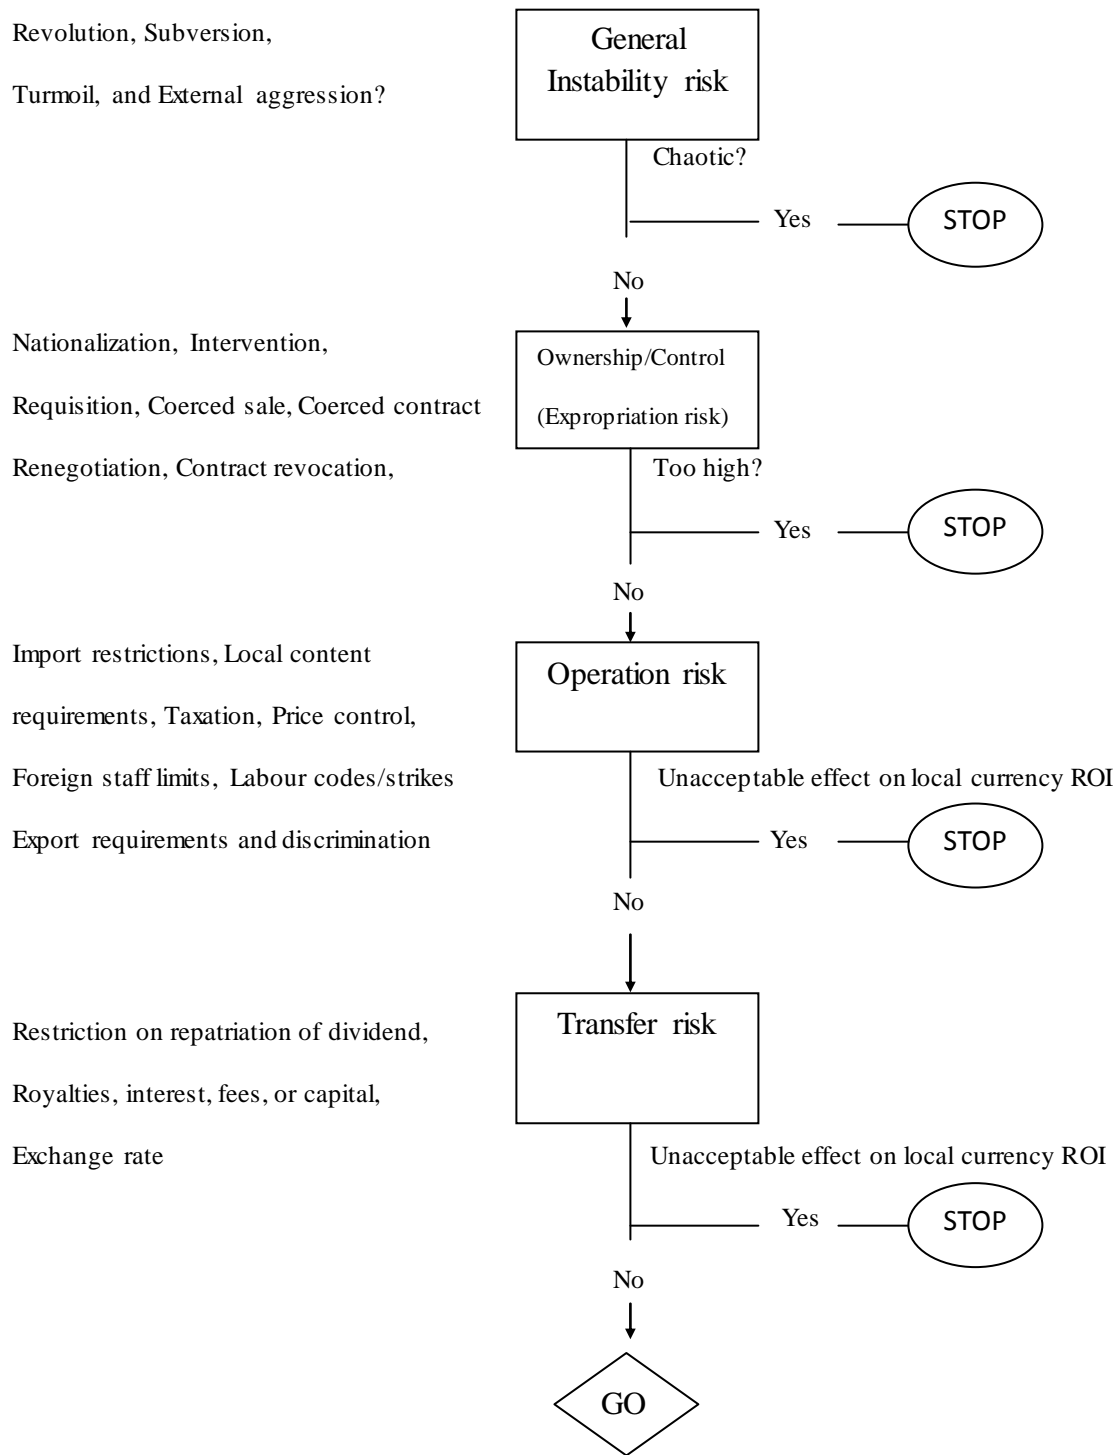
Revolution, Subversion,

Turmoil, and External aggression?

General Instability risk

Chaotic?

Yes

STOP

No

Nationalization, Intervention,

Requisition, Coerced sale, Coerced contract

Renegotiation, Contract revocation,

Ownership/Control

(Expropriation risk)

Too high?

Yes

STOP

No

Import restrictions, Local content

requirements, Taxation, Price control,

Foreign staff limits, Labour codes/strikes

Export requirements and discrimination

Operation risk

Unacceptable effect on local currency ROI

Yes

STOP

No

Restriction on repatriation of dividend,

Royalties, interest, fees, or capital,

Exchange rate

Transfer risk

Unacceptable effect on local currency ROI

Yes

STOP

No

GO